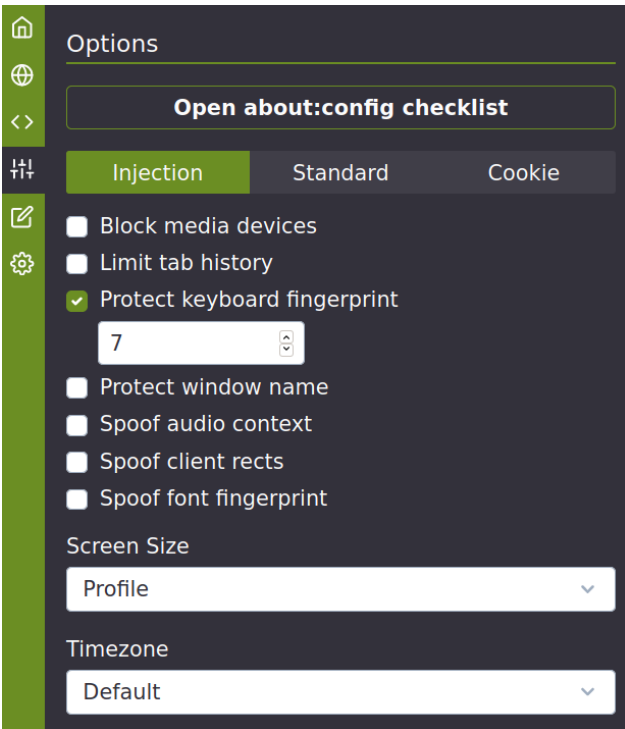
Options

Open about:config checklist

Injection Standard Cookie

Block media devices

Limit tab history

Protect keyboard fingerprint

7

Protect window name

Spoof audio context

Spoof client rects

Spoof font fingerprint

Screen Size

Profile

Timezone

Default